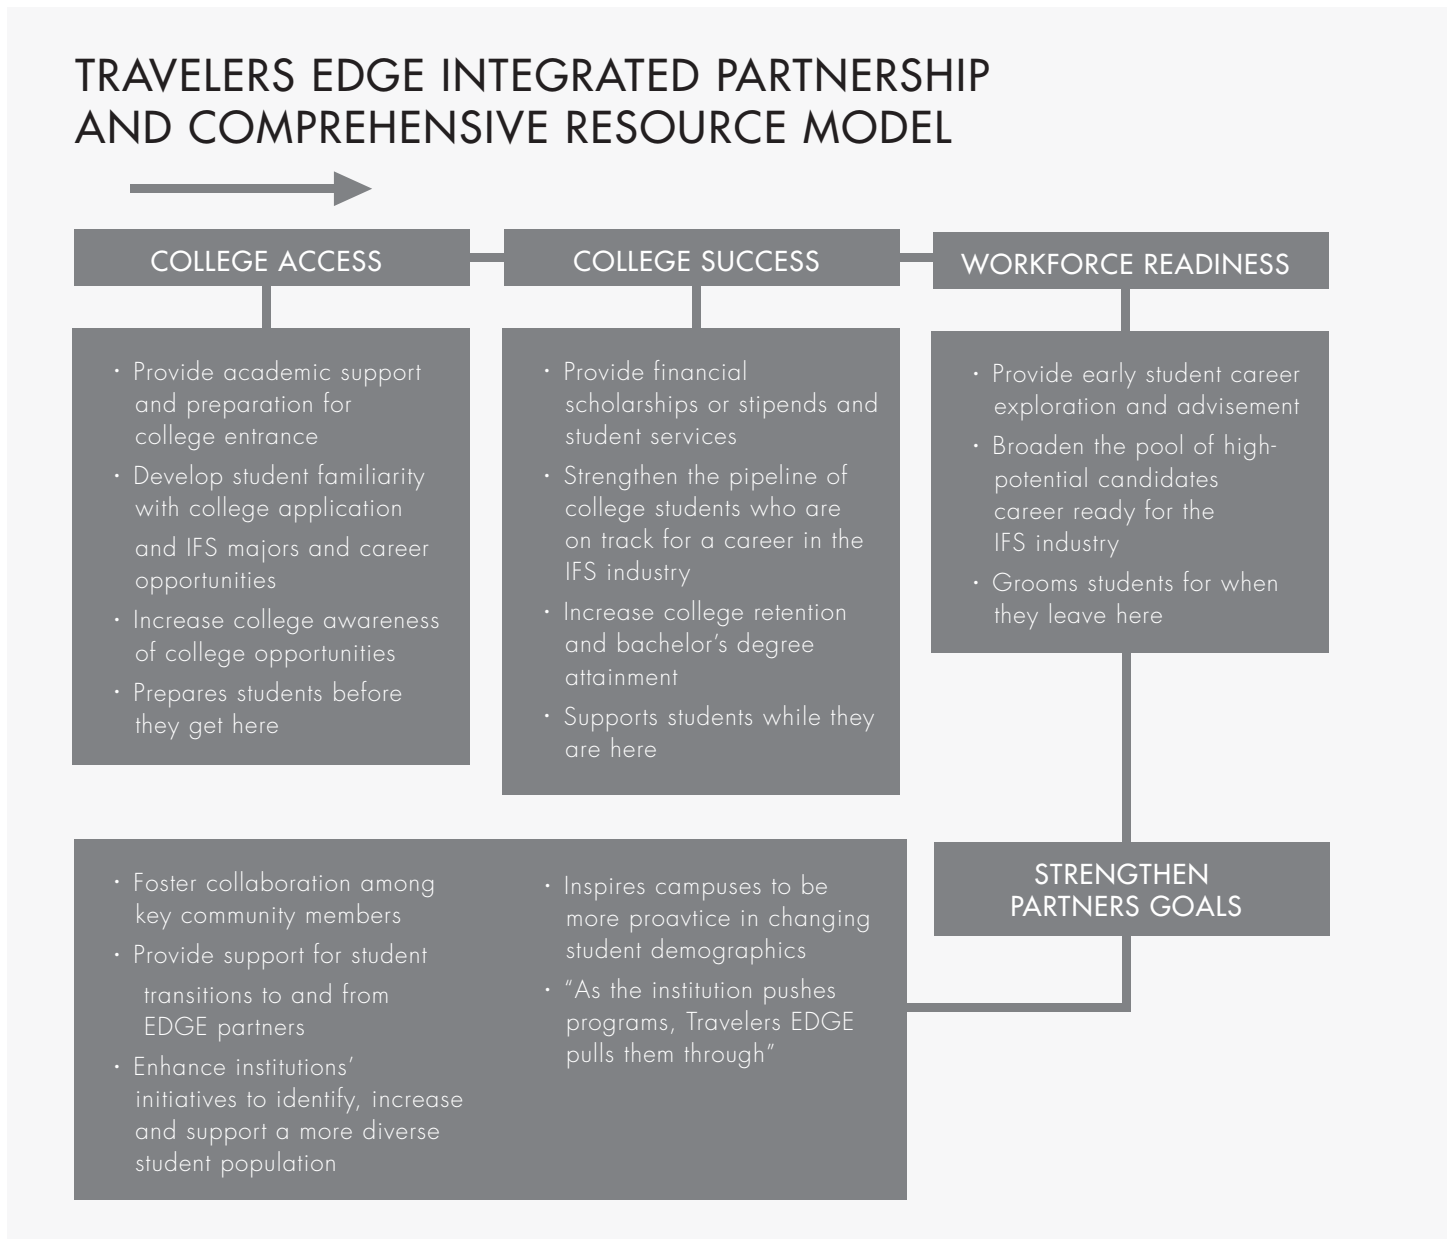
TRAVELERS EDGE INTEGRATED PARTNERSHIP AND COMPREHENSIVE RESOURCE MODEL

COLLEGE ACCESS

COLLEGE SUCCESS

WORKFORCE READINESS

· Provide academic support and preparation for college entrance
· Develop student familiarity with college application and IFS majors and career opportunities
· Increase college awareness of college opportunities
· Prepares students before they get here

· Provide financial scholarships or stipends and student services
· Strengthen the pipeline of college students who are on track for a career in the IFS industry
· Increase college retention and bachelor's degree attainment
· Supports students while they are here

· Provide early student career exploration and advisement
· Broaden the pool of high-potential candidates career ready for the IFS industry
· Grooms students for when they leave here

STRENGTHEN PARTNERS GOALS

· Foster collaboration among key community members
· Provide support for student transitions to and from EDGE partners
· Enhance institutions' initiatives to identify, increase and support a more diverse student population

· Inspires campuses to be more proavtice in changing student demographics
· "As the institution pushes programs, Travelers EDGE pulls them through"